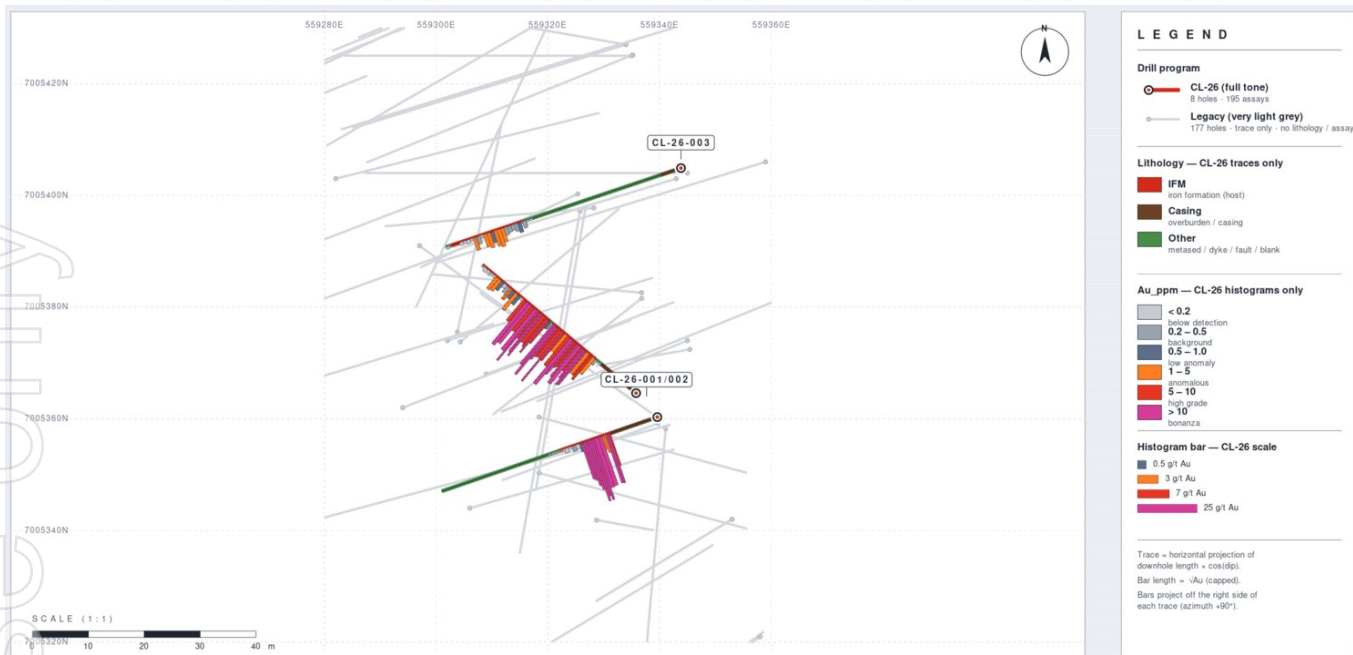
559280E 559300E 559320E 559340E 559360E

N

7005420N

7005400N

7005380N

7005360N

7005340N

7005320N

CL-26-003

CL-26-001/002

SCALE (1:1)

0 10 20 30 40 m

LEGEND

Drill program

CL-26 (full tone)
8 holes · 195 assays

Legacy (very light grey)
177 holes · trace only · no lithology / assa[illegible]

Lithology — CL-26 traces only

IFM
iron formation (host)

Casing
overburden / casing

Other
metased / dyke / fault / blank

Au_ppm — CL-26 histograms only

< 0.2
below detection

0.2 – 0.5
background

0.5 – 1.0
low anomaly

1 – 5
anomalous

5 – 10
high grade

> 10
bonanza

Histogram bar — CL-26 scale

0.5 g/t Au

3 g/t Au

7 g/t Au

25 g/t Au

Trace = horizontal projection of downhole length × cos(dip).

Bar length = √Au (capped).

Bars project off the right side of each trace (azimuth +90°).